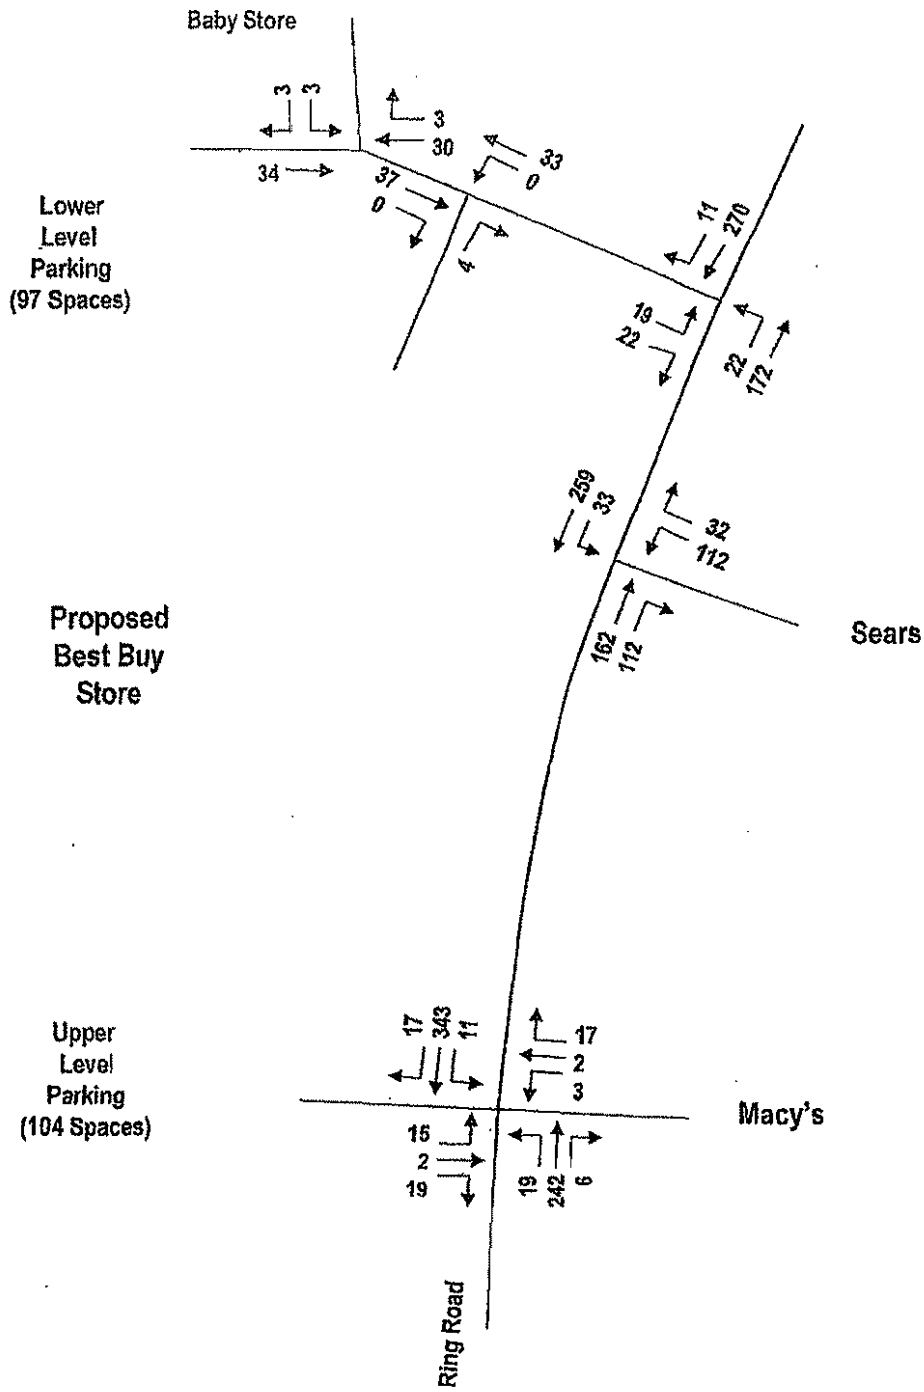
Baby Store

3 3

3
30

34

33
0

37
0

4

Lower Level Parking (97 Spaces)

11
270

19
22

22
172

259
33

32
112

162
112

Proposed Best Buy Store

Sears

Upper Level Parking (104 Spaces)

17 343 11

17
2
3

Macy's

15
2
19

19 242 6

Ring Road